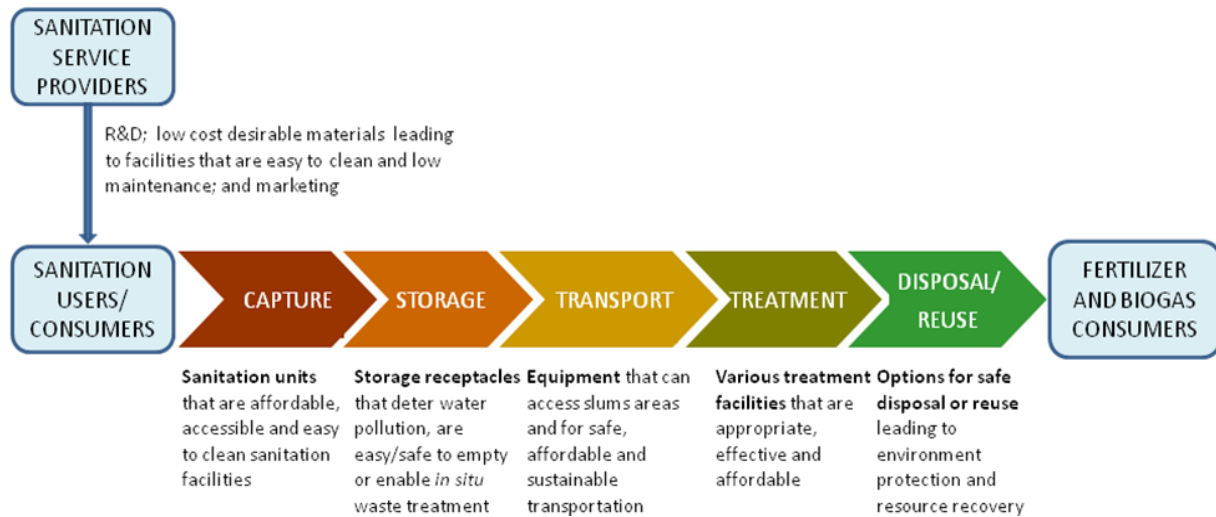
SANITATION SERVICE PROVIDERS

R&D; low cost desirable materials leading to facilities that are easy to clean and low maintenance; and marketing

SANITATION USERS/ CONSUMERS

CAPTURE

STORAGE

TRANSPORT

TREATMENT

DISPOSAL/ REUSE

FERTILIZER AND BIOGAS CONSUMERS

**Sanitation units** that are affordable, accessible and easy to clean sanitation facilities

**Storage receptacles** that deter water pollution, are easy/safe to empty or enable *in situ* waste treatment

**Equipment** that can access slums areas and for safe, affordable and sustainable transportation

**Various treatment facilities** that are appropriate, effective and affordable

**Options for safe disposal or reuse** leading to environment protection and resource recovery